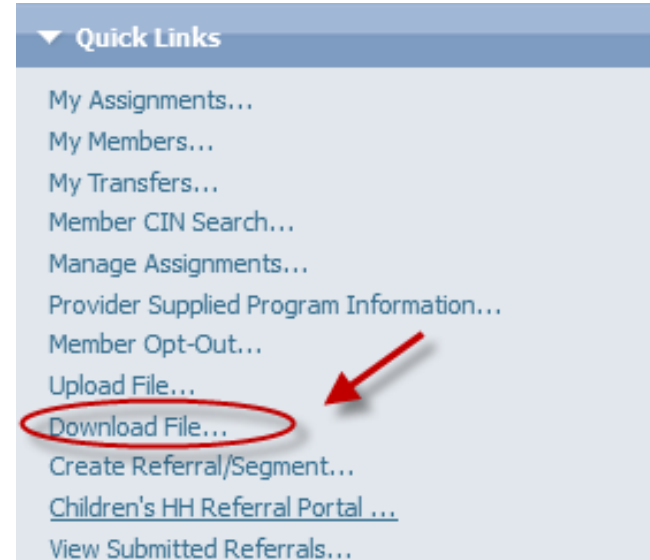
▼ Quick Links

My Assignments...
My Members...
My Transfers...
Member CIN Search...
Manage Assignments...
Provider Supplied Program Information...
Member Opt-Out...
Upload File...
Download File...
Create Referral/Segment...
Children's HH Referral Portal ...
View Submitted Referrals...